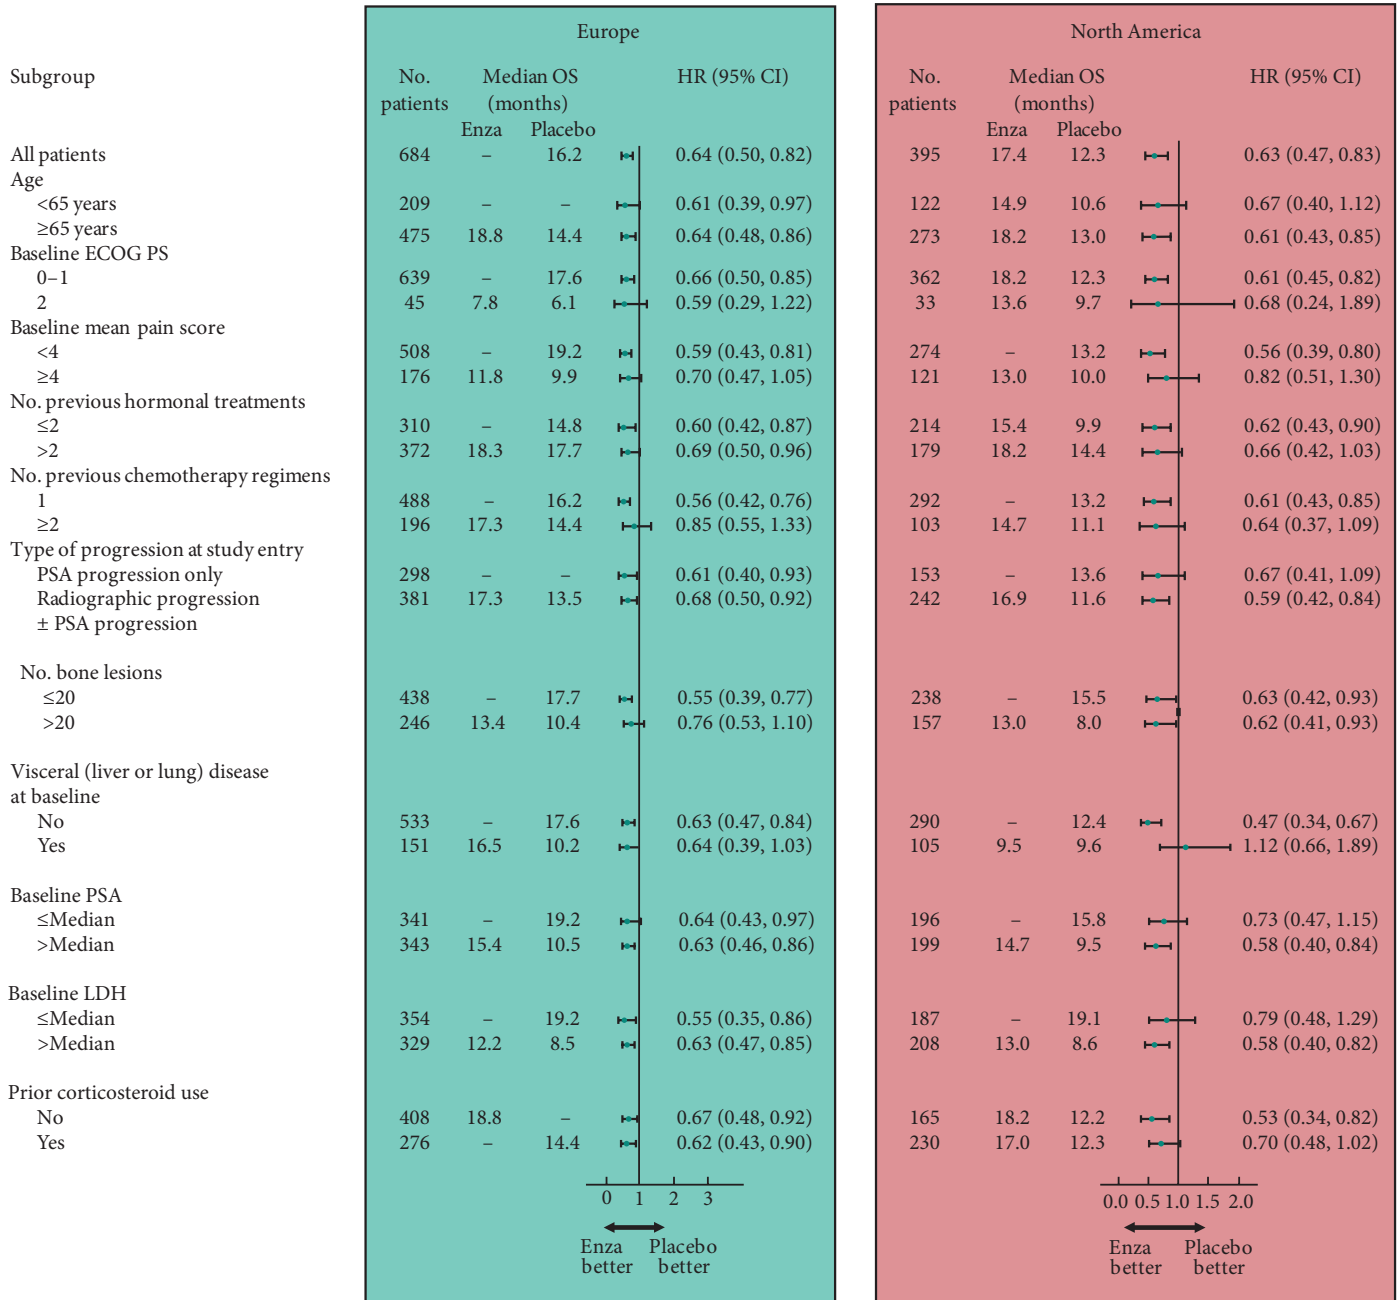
Subgroup

| Subgroup | Europe No. patients | Europe Median OS (months) Enza | Europe Median OS (months) Placebo | Europe HR (95% CI) | North America No. patients | North America Median OS (months) Enza | North America Median OS (months) Placebo | North America HR (95% CI) |
|---|---|---|---|---|---|---|---|---|
| All patients | 684 | – | 16.2 | 0.64 (0.50, 0.82) | 395 | 17.4 | 12.3 | 0.63 (0.47, 0.83) |
| Age | | | | | | | | |
| <65 years | 209 | – | – | 0.61 (0.39, 0.97) | 122 | 14.9 | 10.6 | 0.67 (0.40, 1.12) |
| ≥65 years | 475 | 18.8 | 14.4 | 0.64 (0.48, 0.86) | 273 | 18.2 | 13.0 | 0.61 (0.43, 0.85) |
| Baseline ECOG PS | | | | | | | | |
| 0–1 | 639 | – | 17.6 | 0.66 (0.50, 0.85) | 362 | 18.2 | 12.3 | 0.61 (0.45, 0.82) |
| 2 | 45 | 7.8 | 6.1 | 0.59 (0.29, 1.22) | 33 | 13.6 | 9.7 | 0.68 (0.24, 1.89) |
| Baseline mean pain score | | | | | | | | |
| <4 | 508 | – | 19.2 | 0.59 (0.43, 0.81) | 274 | – | 13.2 | 0.56 (0.39, 0.80) |
| ≥4 | 176 | 11.8 | 9.9 | 0.70 (0.47, 1.05) | 121 | 13.0 | 10.0 | 0.82 (0.51, 1.30) |
| No. previous hormonal treatments | | | | | | | | |
| ≤2 | 310 | – | 14.8 | 0.60 (0.42, 0.87) | 214 | 15.4 | 9.9 | 0.62 (0.43, 0.90) |
| >2 | 372 | 18.3 | 17.7 | 0.69 (0.50, 0.96) | 179 | 18.2 | 14.4 | 0.66 (0.42, 1.03) |
| No. previous chemotherapy regimens | | | | | | | | |
| 1 | 488 | – | 16.2 | 0.56 (0.42, 0.76) | 292 | – | 13.2 | 0.61 (0.43, 0.85) |
| ≥2 | 196 | 17.3 | 14.4 | 0.85 (0.55, 1.33) | 103 | 14.7 | 11.1 | 0.64 (0.37, 1.09) |
| Type of progression at study entry | | | | | | | | |
| PSA progression only | 298 | – | – | 0.61 (0.40, 0.93) | 153 | – | 13.6 | 0.67 (0.41, 1.09) |
| Radiographic progression ± PSA progression | 381 | 17.3 | 13.5 | 0.68 (0.50, 0.92) | 242 | 16.9 | 11.6 | 0.59 (0.42, 0.84) |
| No. bone lesions | | | | | | | | |
| ≤20 | 438 | – | 17.7 | 0.55 (0.39, 0.77) | 238 | – | 15.5 | 0.63 (0.42, 0.93) |
| >20 | 246 | 13.4 | 10.4 | 0.76 (0.53, 1.10) | 157 | 13.0 | 8.0 | 0.62 (0.41, 0.93) |
| Visceral (liver or lung) disease at baseline | | | | | | | | |
| No | 533 | – | 17.6 | 0.63 (0.47, 0.84) | 290 | – | 12.4 | 0.47 (0.34, 0.67) |
| Yes | 151 | 16.5 | 10.2 | 0.64 (0.39, 1.03) | 105 | 9.5 | 9.6 | 1.12 (0.66, 1.89) |
| Baseline PSA | | | | | | | | |
| ≤Median | 341 | – | 19.2 | 0.64 (0.43, 0.97) | 196 | – | 15.8 | 0.73 (0.47, 1.15) |
| >Median | 343 | 15.4 | 10.5 | 0.63 (0.46, 0.86) | 199 | 14.7 | 9.5 | 0.58 (0.40, 0.84) |
| Baseline LDH | | | | | | | | |
| ≤Median | 354 | – | 19.2 | 0.55 (0.35, 0.86) | 187 | – | 19.1 | 0.79 (0.48, 1.29) |
| >Median | 329 | 12.2 | 8.5 | 0.63 (0.47, 0.85) | 208 | 13.0 | 8.6 | 0.58 (0.40, 0.82) |
| Prior corticosteroid use | | | | | | | | |
| No | 408 | 18.8 | – | 0.67 (0.48, 0.92) | 165 | 18.2 | 12.2 | 0.53 (0.34, 0.82) |
| Yes | 276 | – | 14.4 | 0.62 (0.43, 0.90) | 230 | 17.0 | 12.3 | 0.70 (0.48, 1.02) |

Europe
0 1 2 3
Enza better Placebo better

North America
0.0 0.5 1.0 1.5 2.0
Enza better Placebo better